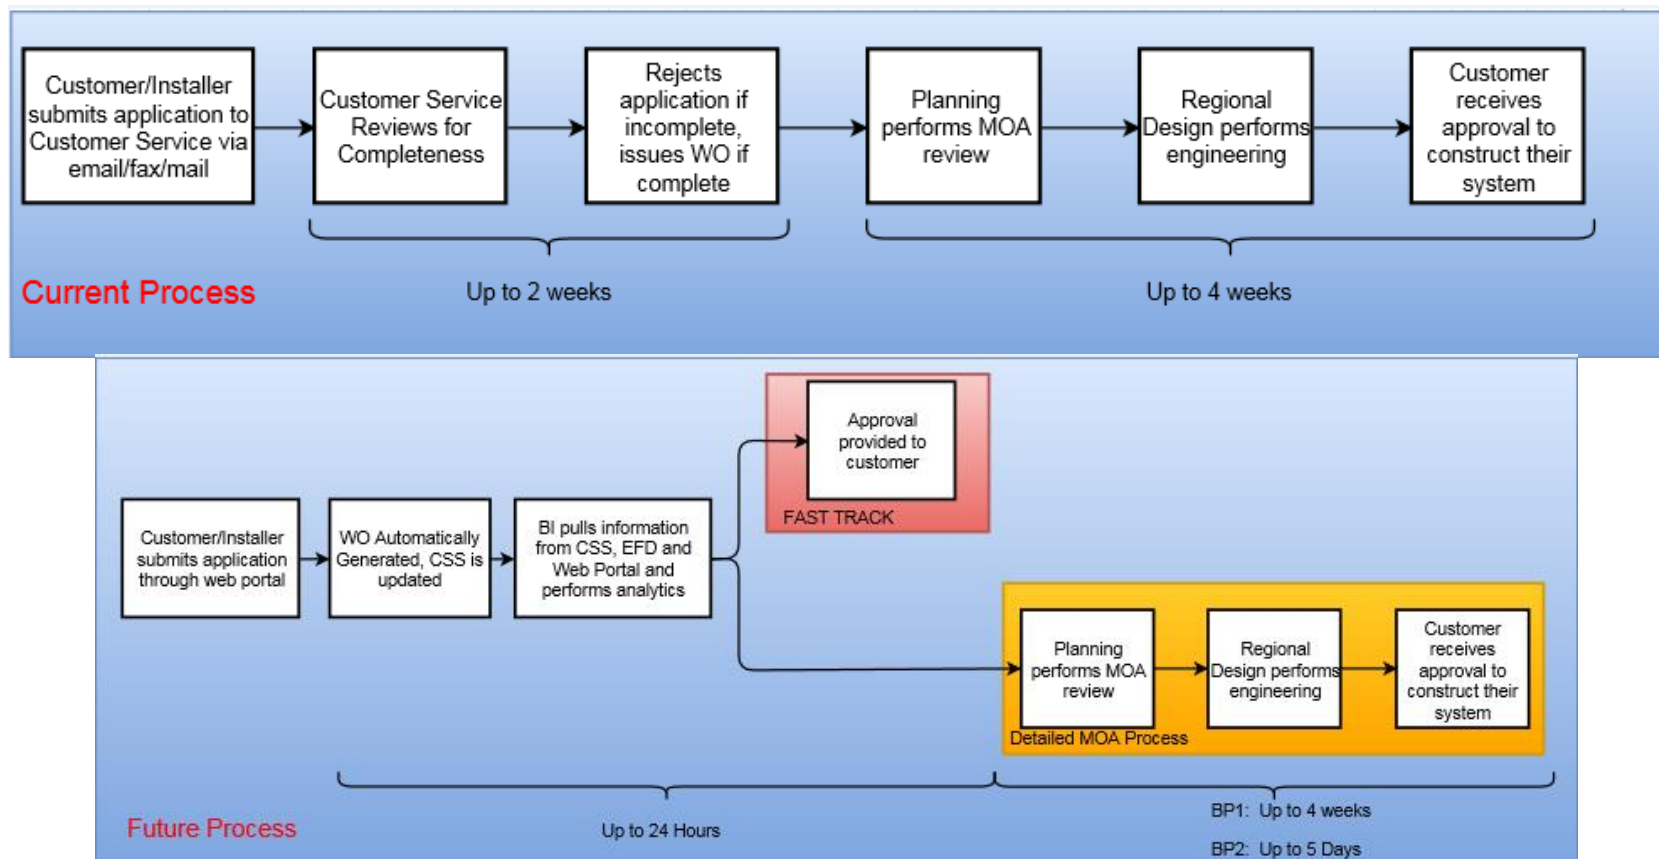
Customer/Installer submits application to Customer Service via email/fax/mail

Customer Service Reviews for Completeness

Rejects application if incomplete, issues WO if complete

Planning performs MOA review

Regional Design performs engineering

Customer receives approval to construct their system

Current Process

Up to 2 weeks

Up to 4 weeks

Approval provided to customer

FAST TRACK

Customer/Installer submits application through web portal

WO Automatically Generated, CSS is updated

BI pulls information from CSS, EFD and Web Portal and performs analytics

Planning performs MOA review

Regional Design performs engineering

Customer receives approval to construct their system

Detailed MOA Process

Future Process

Up to 24 Hours

BP1: Up to 4 weeks

BP2: Up to 5 Days